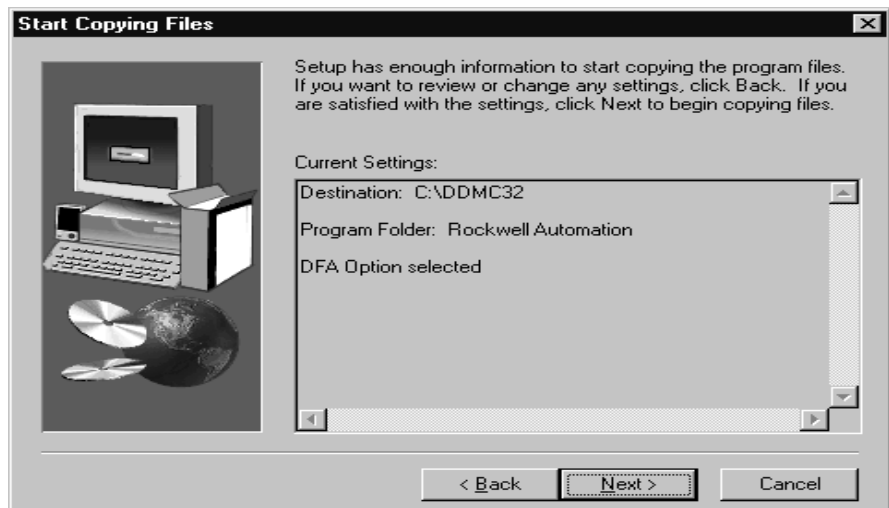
Start Copying Files

Setup has enough information to start copying the program files. If you want to review or change any settings, click Back. If you are satisfied with the settings, click Next to begin copying files.

Current Settings:

Destination: C:\DDMC32

Program Folder: Rockwell Automation

DFA Option selected

< Back

Next >

Cancel